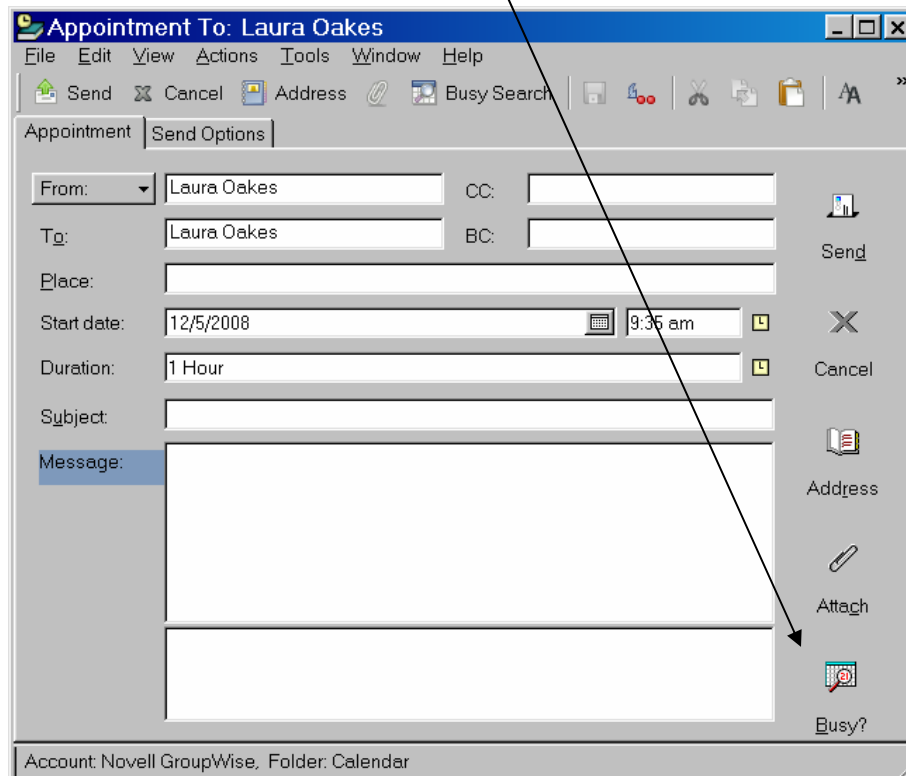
Appointment To: Laura Oakes

File Edit View Actions Tools Window Help

Send Cancel Address Busy Search

Appointment | Send Options

From: Laura Oakes CC:

To: Laura Oakes BC:

Place:

Start date: 12/5/2008 9:35 am

Duration: 1 Hour

Subject:

Message:

Send

Cancel

Address

Attach

Busy?

Account: Novell GroupWise, Folder: Calendar